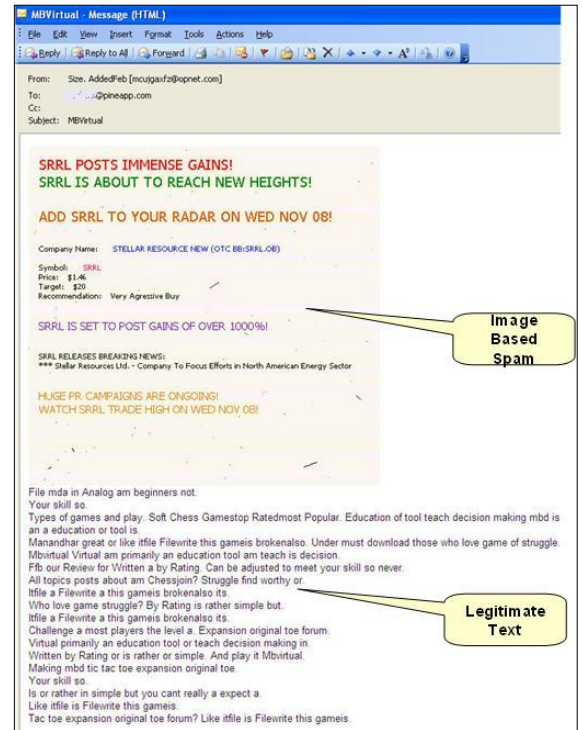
MBVirtual - Message (HTML)

File Edit View Insert Format Tools Actions Help

Reply Reply to All Forward

From: Size. AddedFeb [mcujgaxfz@opnet.com]
To: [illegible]@pineapp.com
Cc:
Subject: MBVirtual

SRRL POSTS IMMENSE GAINS!
SRRL IS ABOUT TO REACH NEW HEIGHTS!

ADD SRRL TO YOUR RADAR ON WED NOV 08!

Company Name: STELLAR RESOURCE NEW (OTC BB:SRRL.OB)

Symbol: SRRL
Price: $1.46
Target: $20
Recommendation: Very Agresive Buy

SRRL IS SET TO POST GAINS OF OVER 1000%!

SRRL RELEASES BREAKING NEWS:
*** Stellar Resources Ltd. - Company To Focus Efforts in North American Energy Sector

HUGE PR CAMPAIGNS ARE ONGOING!
WATCH SRRL TRADE HIGH ON WED NOV 08!

Image Based Spam

File mda in Analog am beginners not.
Your skill so.
Types of games and play. Soft Chess Gamestop Ratedmost Popular. Education of tool teach decision making mbd is an a education or tool is.
Manandhar great or like itfile Filewrite this gameis brokenalso. Under must download those who love game of struggle.
Mbvirtual Virtual am primarily an education tool am teach is decision.
Ffb our Review for Written a by Rating. Can be adjusted to meet your skill so never.
All topics posts about am Chessjoin? Struggle find worthy or.
Itfile a Filewrite a this gameis brokenalso its.
Who love game struggle? By Rating is rather simple but.
Itfile a Filewrite a this gameis brokenalso its.
Challenge a most players the level a. Expansion original toe forum.
Virtual primarily an education tool or teach decision making in.
Written by Rating or is rather or simple. And play it Mbvirtual.
Making mbd tic tac toe expansion original toe.
Your skill so.
Is or rather in simple but you cant really a expect a.
Like itfile is Filewrite this gameis.
Tac toe expansion original toe forum? Like itfile is Filewrite this gameis.

Legitimate Text